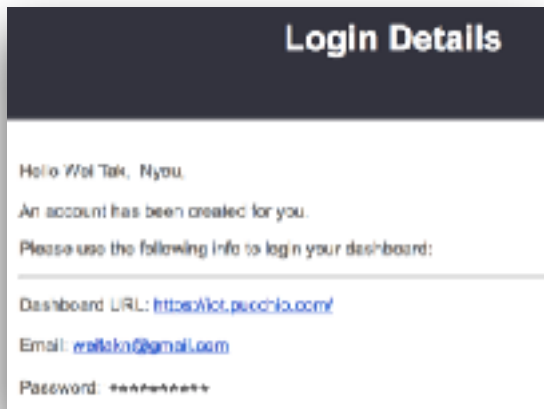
Login Details

Hello Wai Tak, Nyou,

An account has been created for you.

Please use the following info to login your dashboard:

Dashboard URL: https://iot.pucchio.com/

Email: waitakn@gmail.com

Password: **********